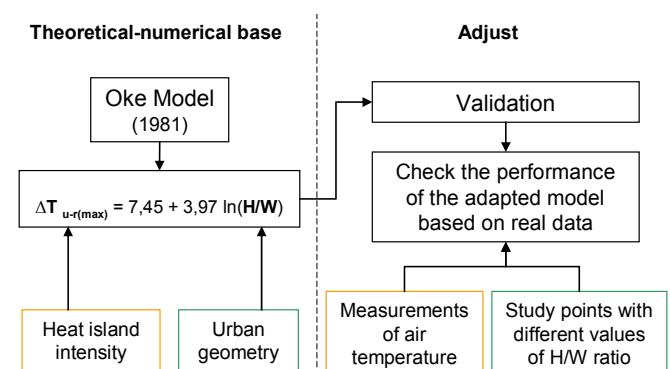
Theoretical-numerical base

Adjust

Oke Model
(1981)

$\Delta T_{u-r(max)} = 7,45 + 3,97 \ln(H/W)$

Heat island intensity

Urban geometry

Validation

Check the performance of the adapted model based on real data

Measurements of air temperature

Study points with different values of H/W ratio